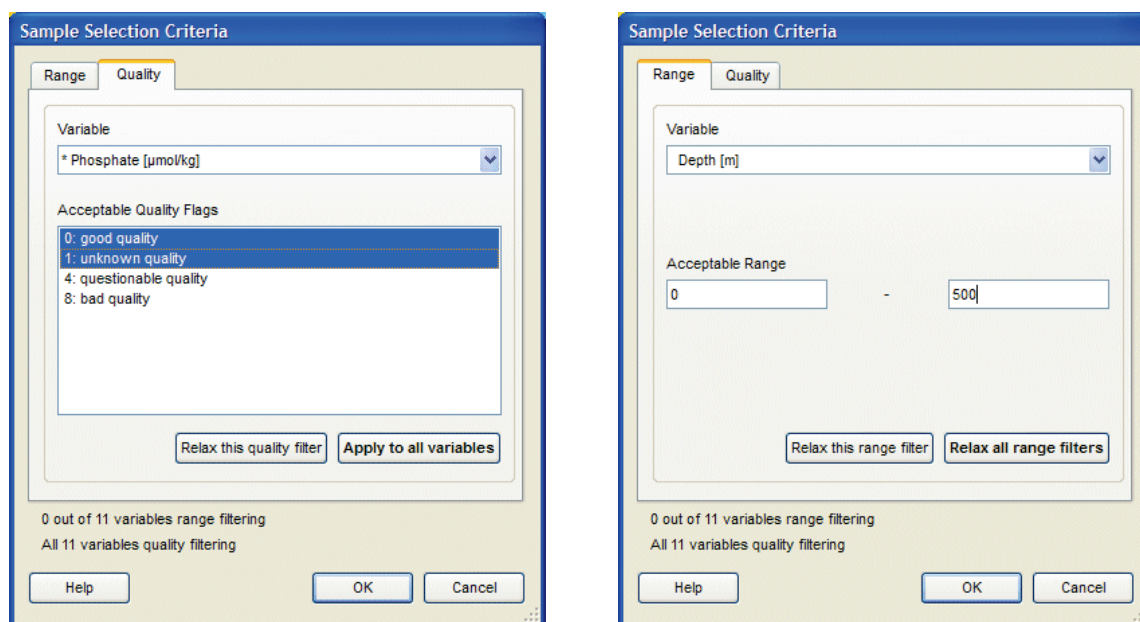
Sample Selection Criteria

Range
Quality

Variable

* Phosphate [µmol/kg]

Acceptable Quality Flags

0: good quality
1: unknown quality
4: questionable quality
8: bad quality

Relax this quality filter
Apply to all variables

0 out of 11 variables range filtering
All 11 variables quality filtering

Help
OK
Cancel

Sample Selection Criteria

Range
Quality

Variable

Depth [m]

Acceptable Range

0
-
500

Relax this range filter
Relax all range filters

0 out of 11 variables range filtering
All 11 variables quality filtering

Help
OK
Cancel